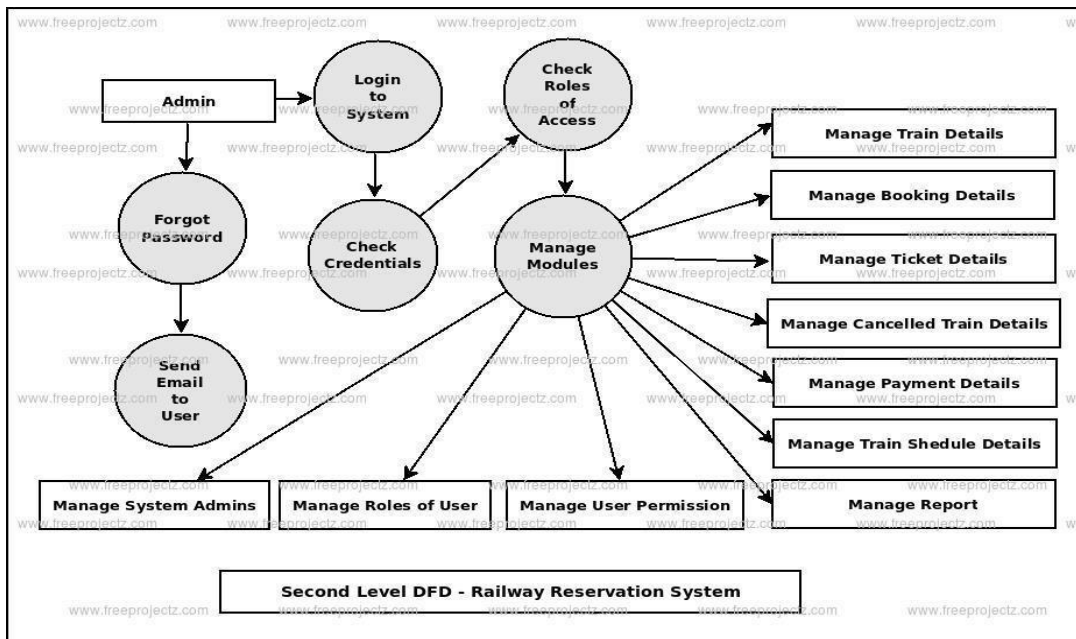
www.freeprojectz.com

Admin

Login to System

Check Roles of Access

Forgot Password

Check Credentials

Manage Modules

Send Email to User

Manage Train Details

Manage Booking Details

Manage Ticket Details

Manage Cancelled Train Details

Manage Payment Details

Manage Train Shedule Details

Manage Report

Manage System Admins

Manage Roles of User

Manage User Permission

Second Level DFD - Railway Reservation System